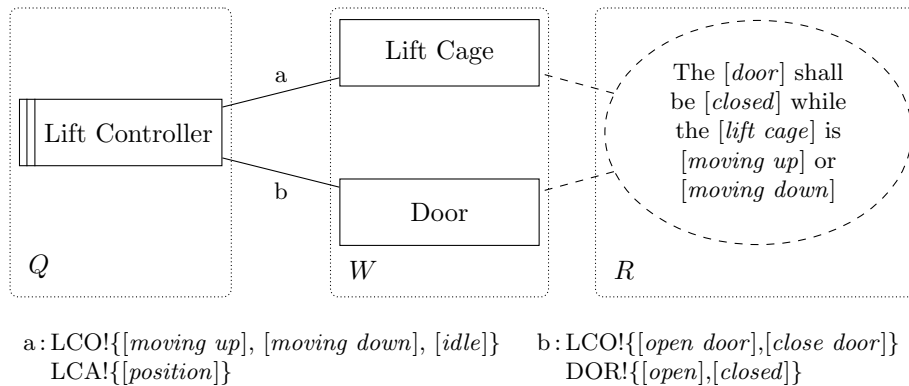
Lift Cage

a

Lift Controller

b

Door

The [*door*] shall be [*closed*] while the [*lift cage*] is [*moving up*] or [*moving down*]

$Q$

$W$

$R$

a : LCO!{[*moving up*], [*moving down*], [*idle*]}
LCA!{[*position*]}

b : LCO!{[*open door*],[*close door*]}
DOR!{[*open*],[*closed*]}